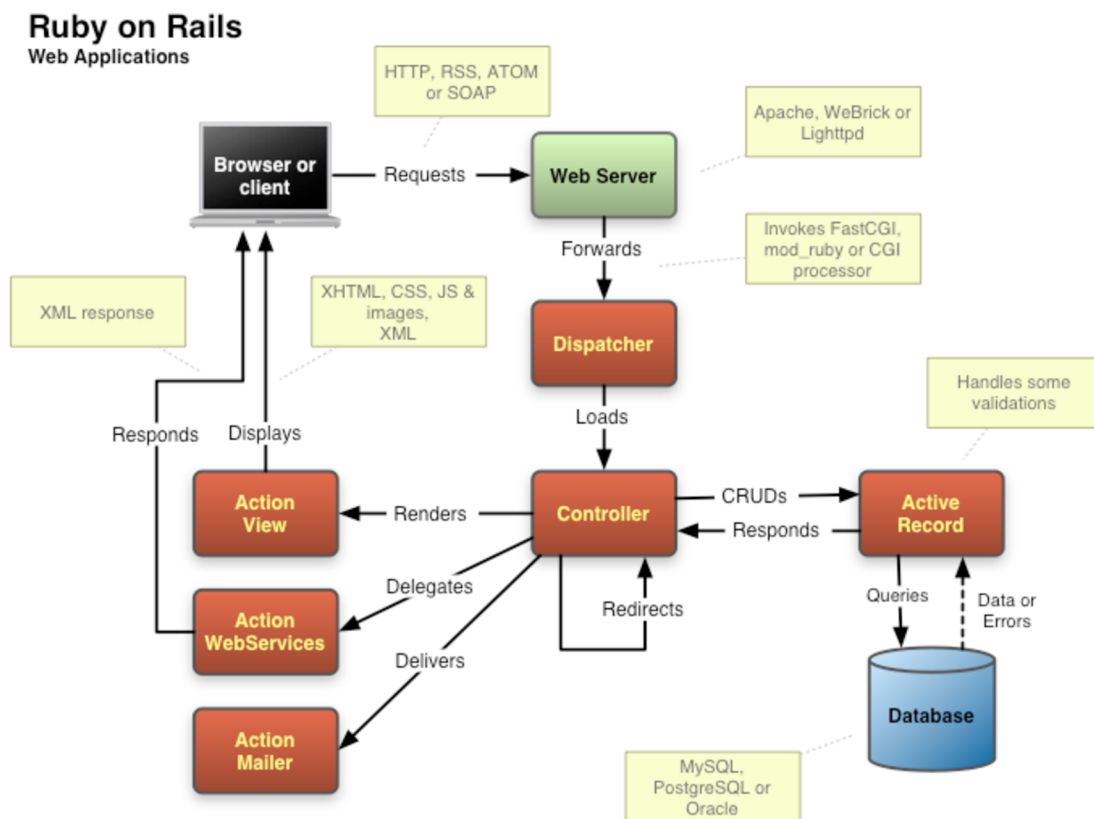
Ruby on Rails
Web Applications

HTTP, RSS, ATOM or SOAP

Apache, WeBrick or Lighttpd

Browser or client

Requests

Web Server

Forwards

Invokes FastCGI, mod_ruby or CGI processor

XML response

XHTML, CSS, JS & images, XML

Dispatcher

Loads

Handles some validations

Responds

Displays

Action View

Renders

Controller

CRUDs

Responds

Active Record

Delegates

Action WebServices

Redirects

Queries

Data or Errors

Delivers

Database

Action Mailer

MySQL, PostgreSQL or Oracle